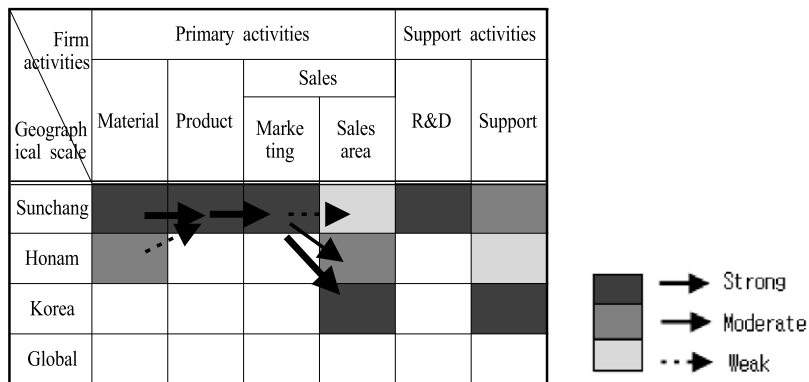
| Firm activities / Geographical scale | Primary activities | | | | Support activities | |
|---|---|---|---|---|---|---|
| | Material | Product | Sales: Marketing | Sales: Sales area | R&D | Support |
| Sunchang | | | | | | |
| Honam | | | | | | |
| Korea | | | | | | |
| Global | | | | | | |

Strong
Moderate
Weak